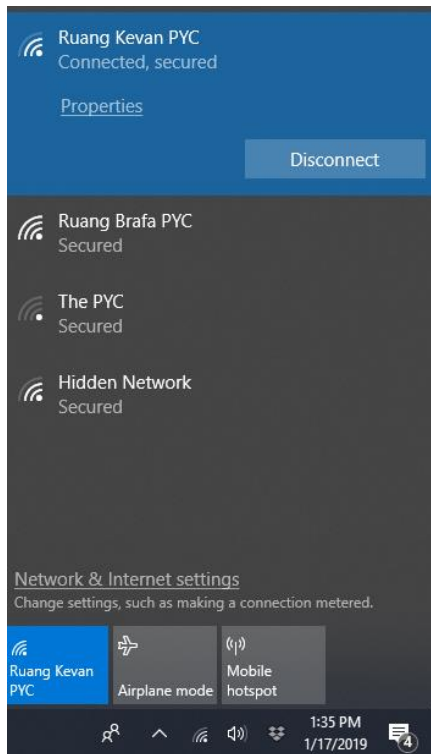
Ruang Kevan PYC
Connected, secured

Properties

Disconnect

Ruang Brafa PYC
Secured

The PYC
Secured

Hidden Network
Secured

Network & Internet settings
Change settings, such as making a connection metered.

Ruang Kevan PYC

Airplane mode

Mobile hotspot

1:35 PM
1/17/2019

4